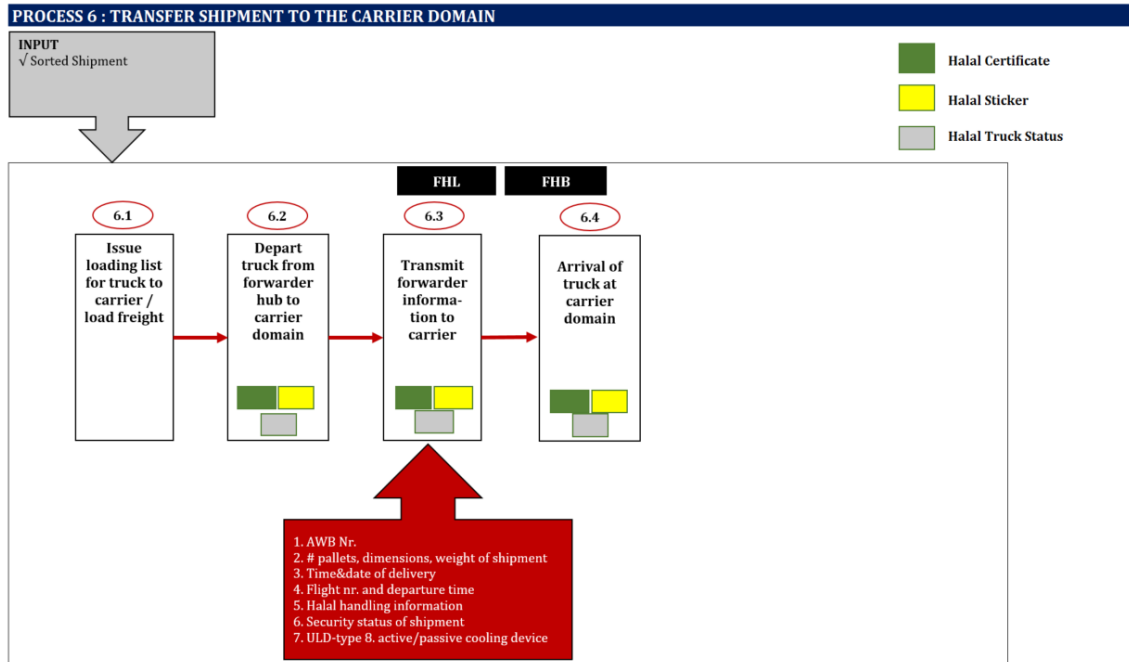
PROCESS 6 : TRANSFER SHIPMENT TO THE CARRIER DOMAIN

INPUT
√ Sorted Shipment

Halal Certificate

Halal Sticker

Halal Truck Status

FHL

FHB

6.1

Issue loading list for truck to carrier / load freight

6.2

Depart truck from forwarder hub to carrier domain

6.3

Transmit forwarder information to carrier

6.4

Arrival of truck at carrier domain

1. AWB Nr.
2. # pallets, dimensions, weight of shipment
3. Time&date of delivery
4. Flight nr. and departure time
5. Halal handling information
6. Security status of shipment
7. ULD-type 8. active/passive cooling device